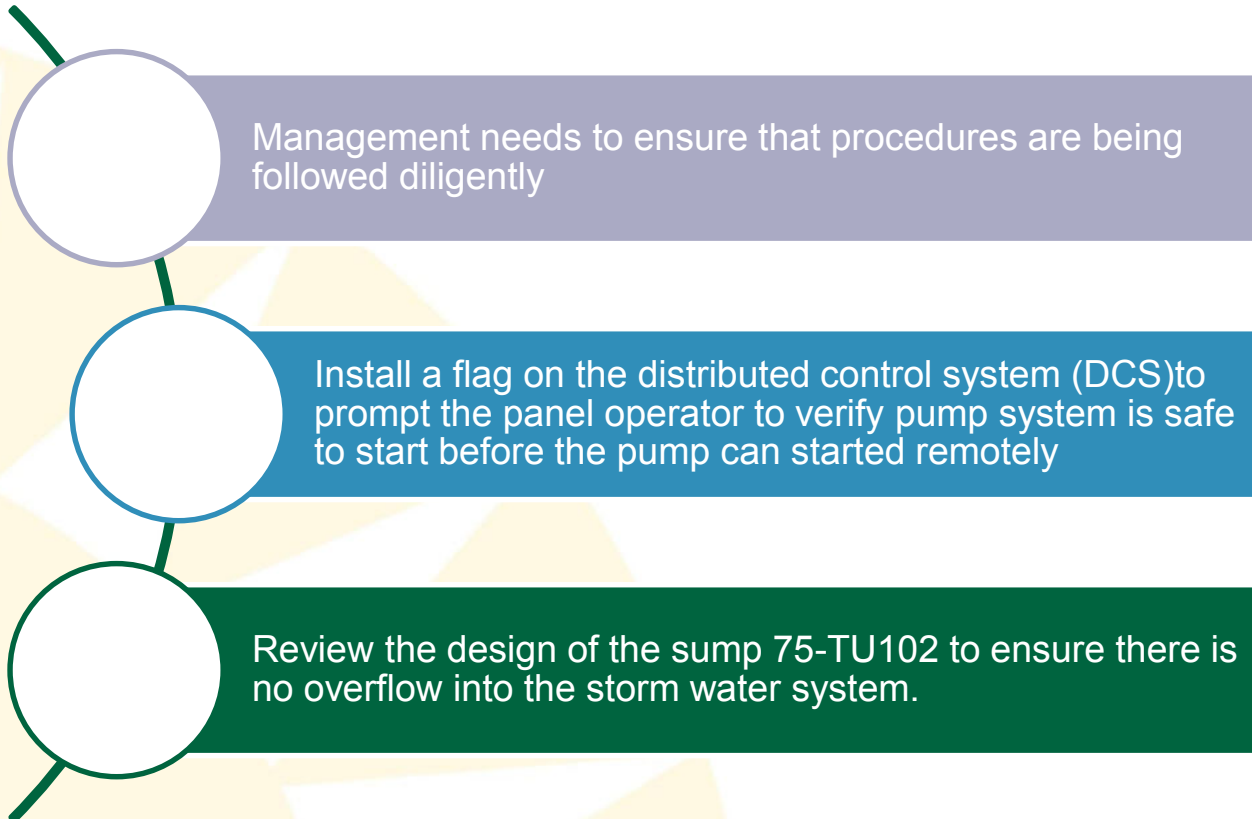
Management needs to ensure that procedures are being followed diligently

Install a flag on the distributed control system (DCS)to prompt the panel operator to verify pump system is safe to start before the pump can started remotely

Review the design of the sump 75-TU102 to ensure there is no overflow into the storm water system.